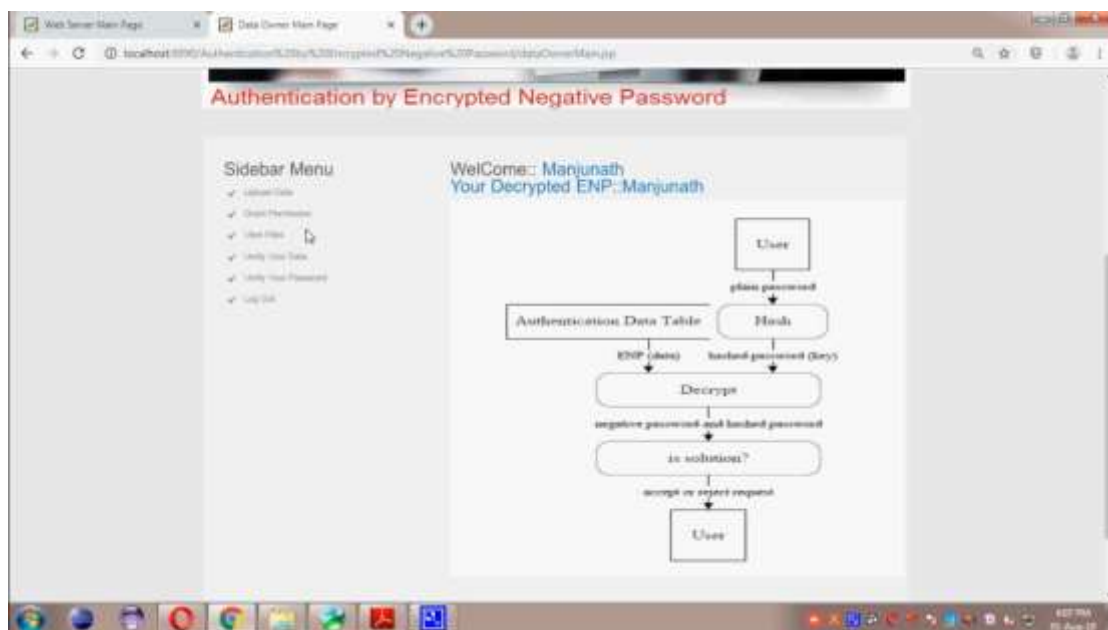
Web Server Main Page
Data Owner Main Page
localhost:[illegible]/Authentication%20by%20Encrypted%20Negative%20Password/dataOwnerMain.jsp

Authentication by Encrypted Negative Password

Sidebar Menu
Upload Data
Grant Permission
View Files
Verify Your Data
Verify Your Password
Log Out

WelCome:: Manjunath
Your Decrypted ENP::Manjunath

User
plain password
Authentication Data Table
Hash
ENP (data)
hashed password (key)
Decrypt
negative password and hashed password
is solution?
accept or reject request
User